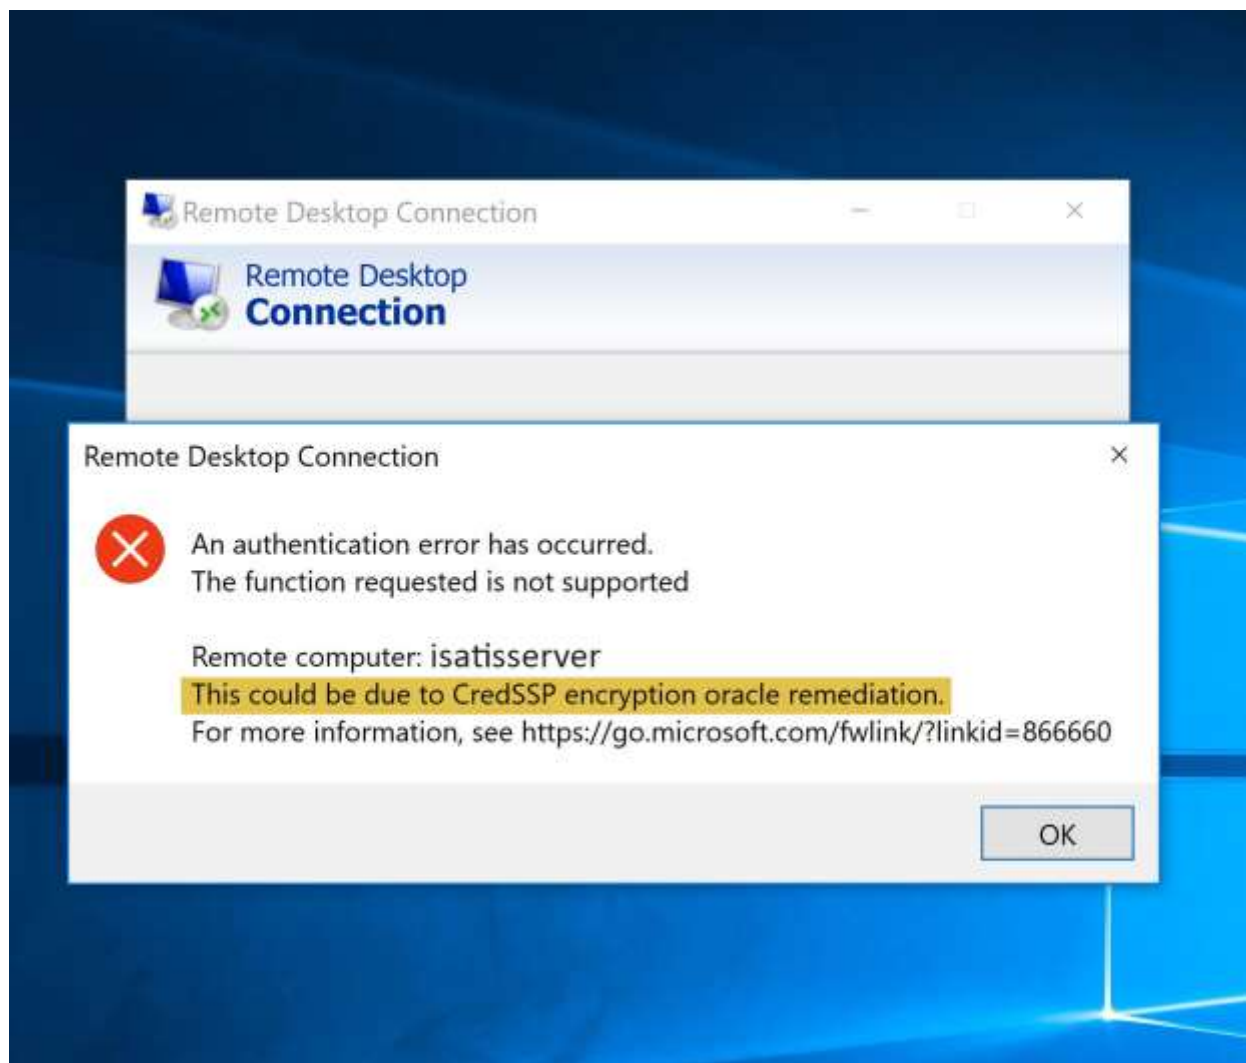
Remote Desktop Connection

Remote Desktop
Connection

Remote Desktop Connection

An authentication error has occurred.
The function requested is not supported

Remote computer: isatisserver
This could be due to CredSSP encryption oracle remediation.
For more information, see https://go.microsoft.com/fwlink/?linkid=866660

OK